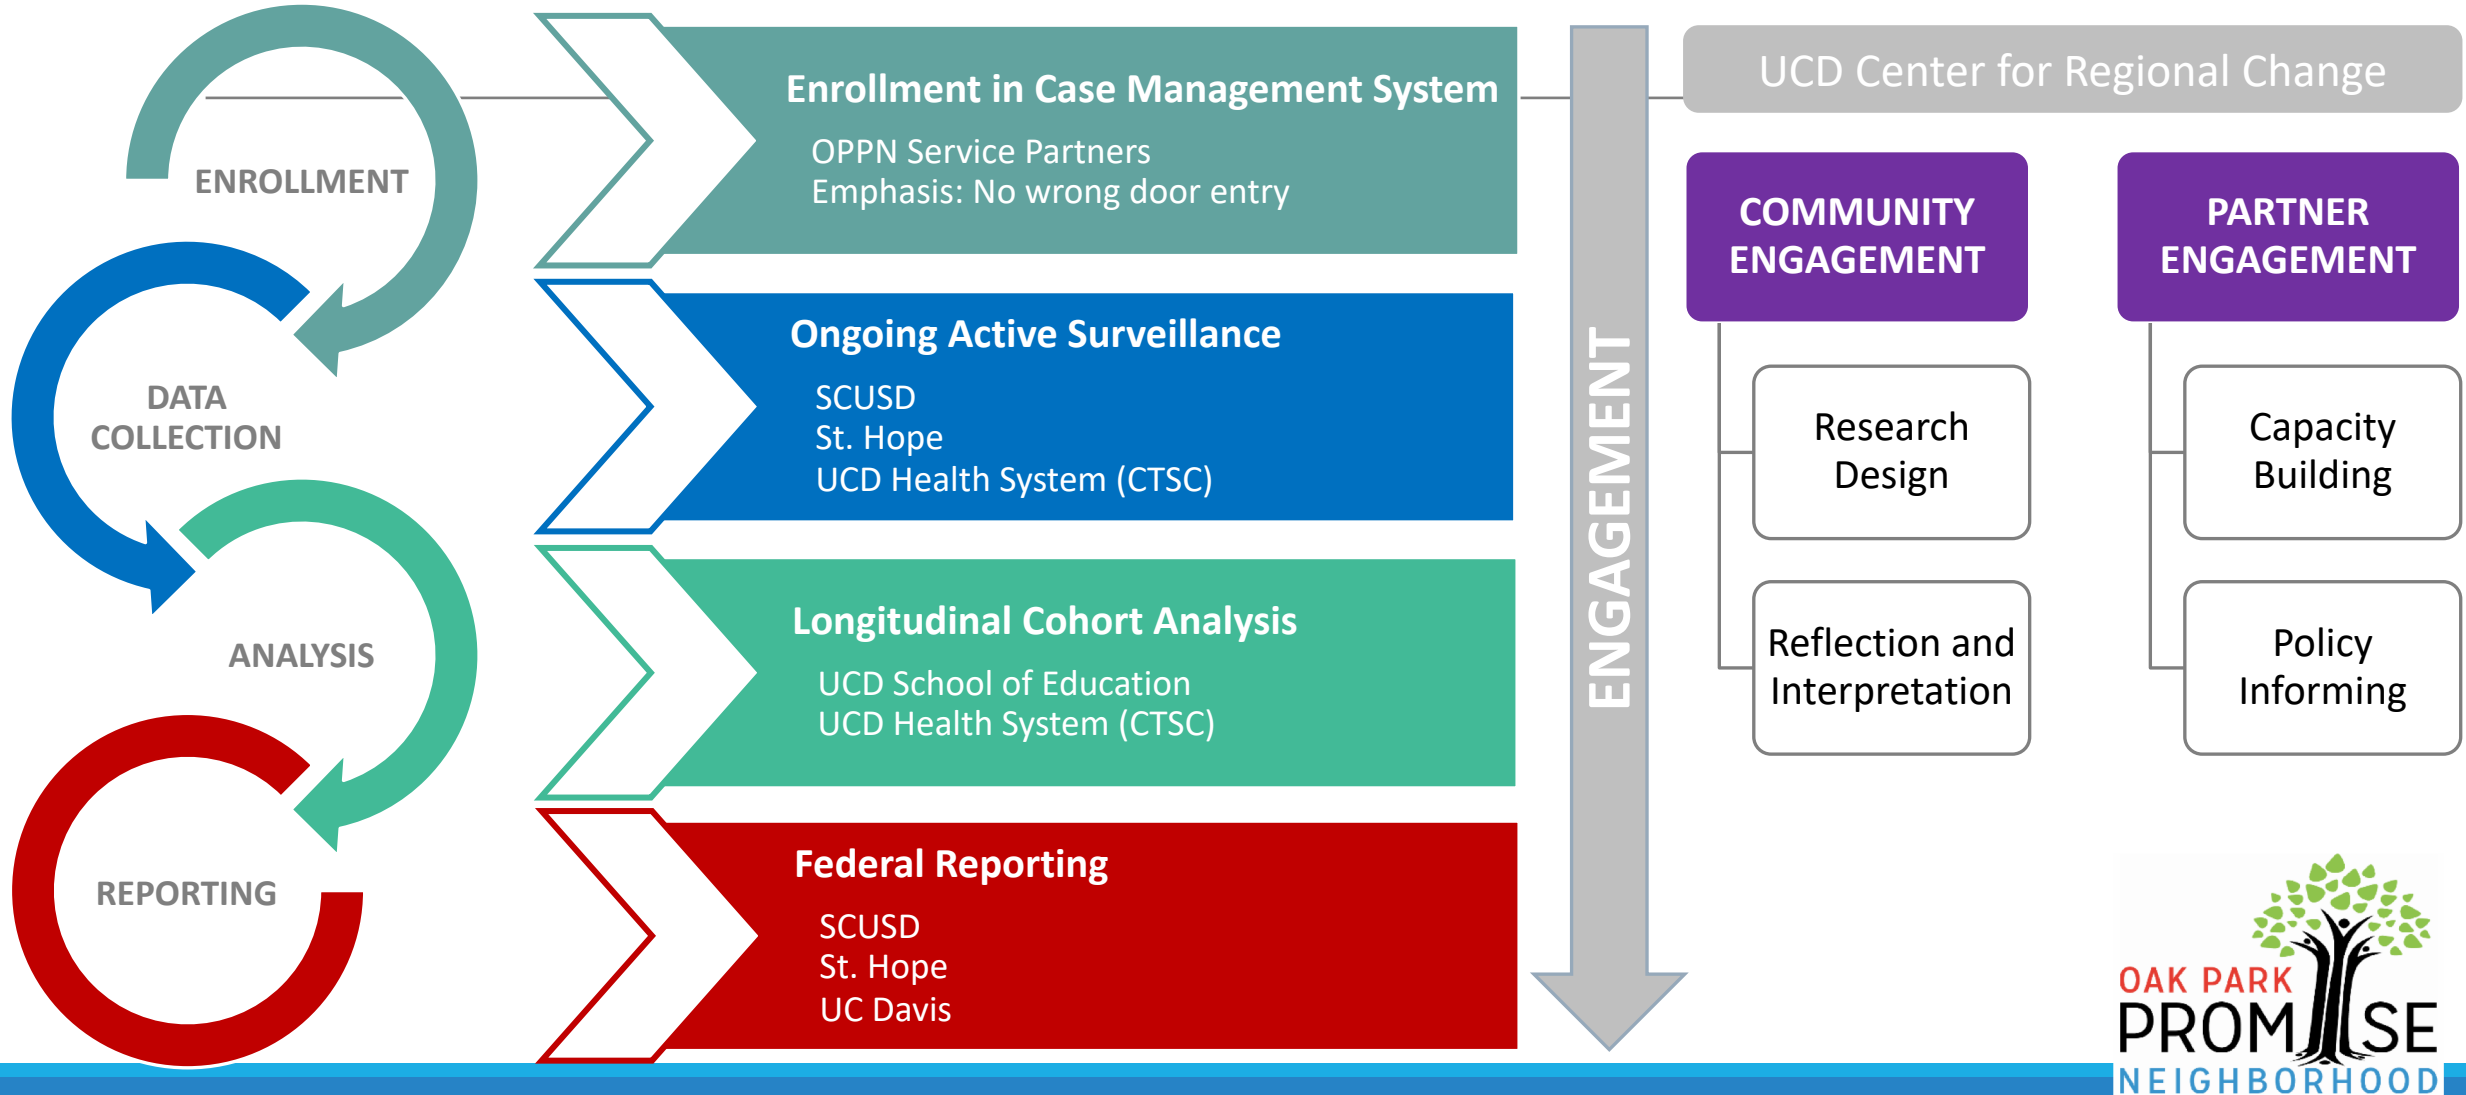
ENROLLMENT

DATA COLLECTION

ANALYSIS

REPORTING

Enrollment in Case Management System

OPPN Service Partners
Emphasis: No wrong door entry

Ongoing Active Surveillance

SCUSD
St. Hope
UCD Health System (CTSC)

Longitudinal Cohort Analysis

UCD School of Education
UCD Health System (CTSC)

Federal Reporting

SCUSD
St. Hope
UC Davis

ENGAGEMENT

UCD Center for Regional Change

COMMUNITY ENGAGEMENT

PARTNER ENGAGEMENT

Research Design

Capacity Building

Reflection and Interpretation

Policy Informing

OAK PARK PROMISE NEIGHBORHOOD